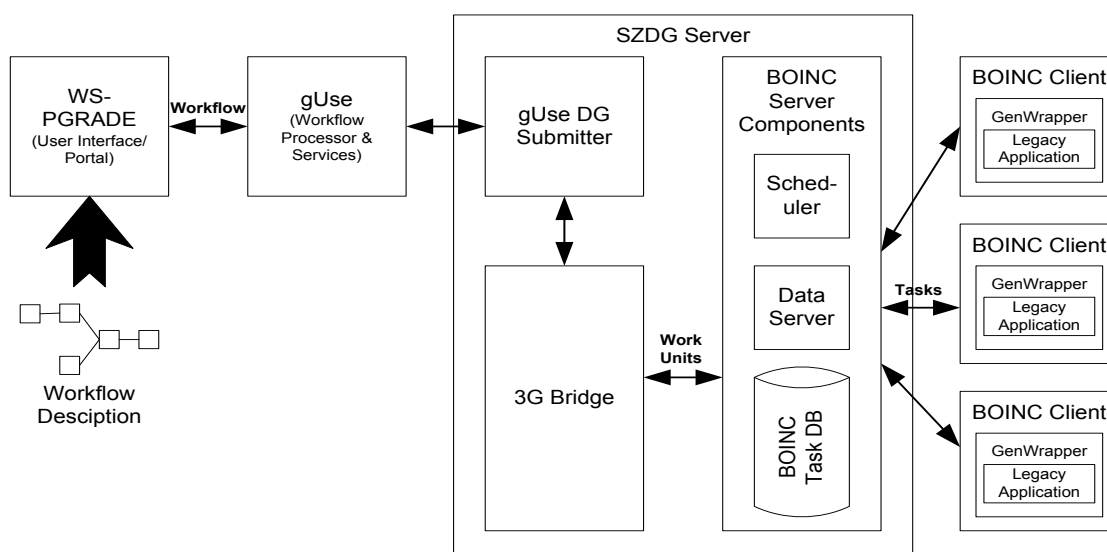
WS-PGRADE (User Interface/ Portal)

Workflow

gUse (Workflow Processor & Services)

Workflow Desciption

SZDG Server

gUse DG Submitter

3G Bridge

Work Units

BOINC Server Components

Sched-uler

Data Server

BOINC Task DB

Tasks

BOINC Client
GenWrapper
Legacy Application

BOINC Client
GenWrapper
Legacy Application

BOINC Client
GenWrapper
Legacy Application